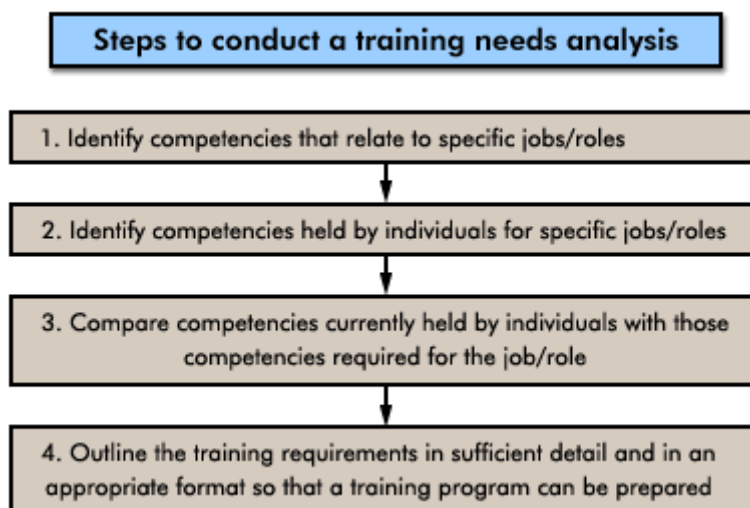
Steps to conduct a training needs analysis

1. Identify competencies that relate to specific jobs/roles

2. Identify competencies held by individuals for specific jobs/roles

3. Compare competencies currently held by individuals with those competencies required for the job/role

4. Outline the training requirements in sufficient detail and in an appropriate format so that a training program can be prepared